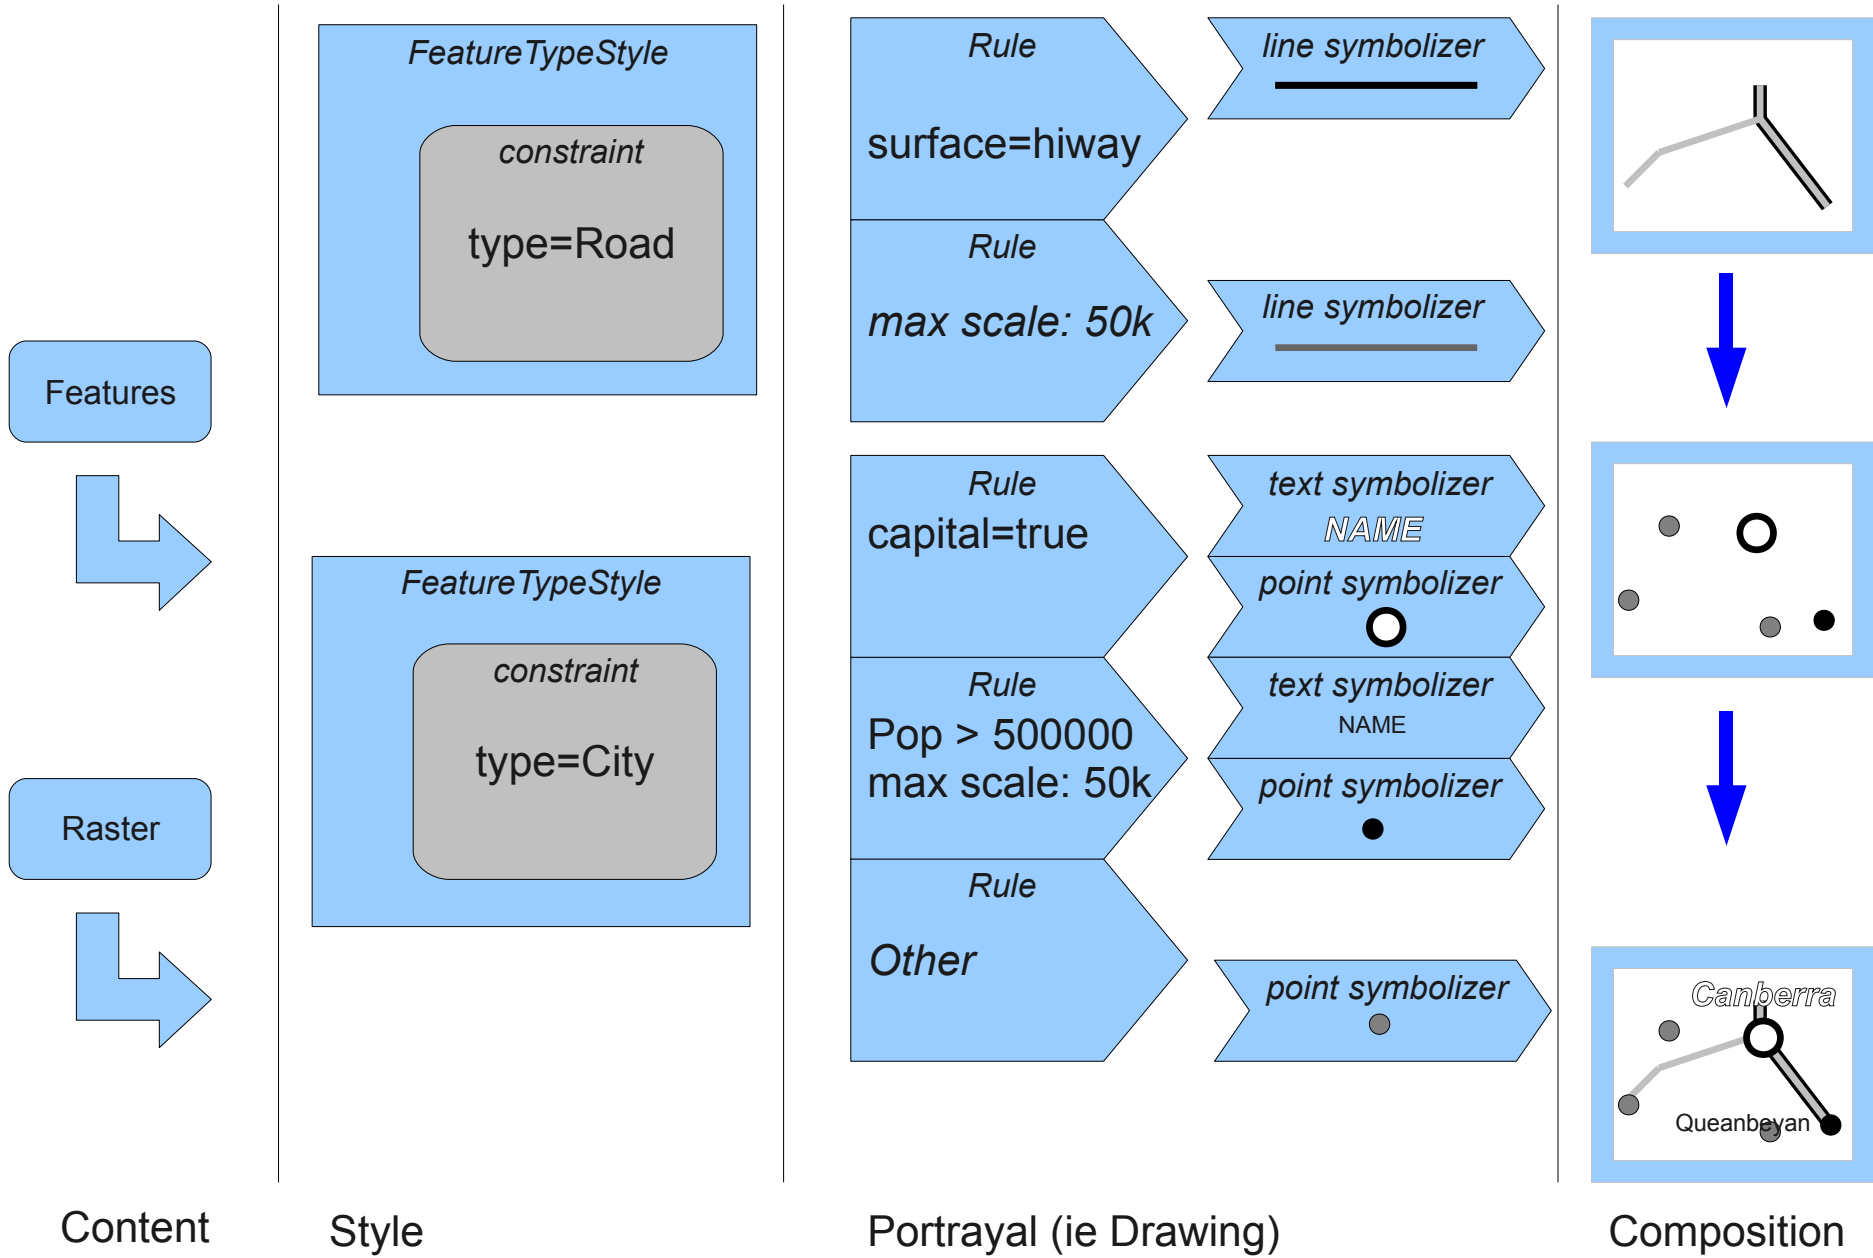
Features

Raster

FeatureTypeStyle

constraint

type=Road

FeatureTypeStyle

constraint

type=City

Rule

surface=hiway

line symbolizer

Rule

max scale: 50k

line symbolizer

Rule

capital=true

text symbolizer

NAME

point symbolizer

Rule

Pop > 500000
max scale: 50k

text symbolizer

NAME

point symbolizer

Rule

Other

point symbolizer

Canberra

Queanbeyan

Content

Style

Portrayal (ie Drawing)

Composition